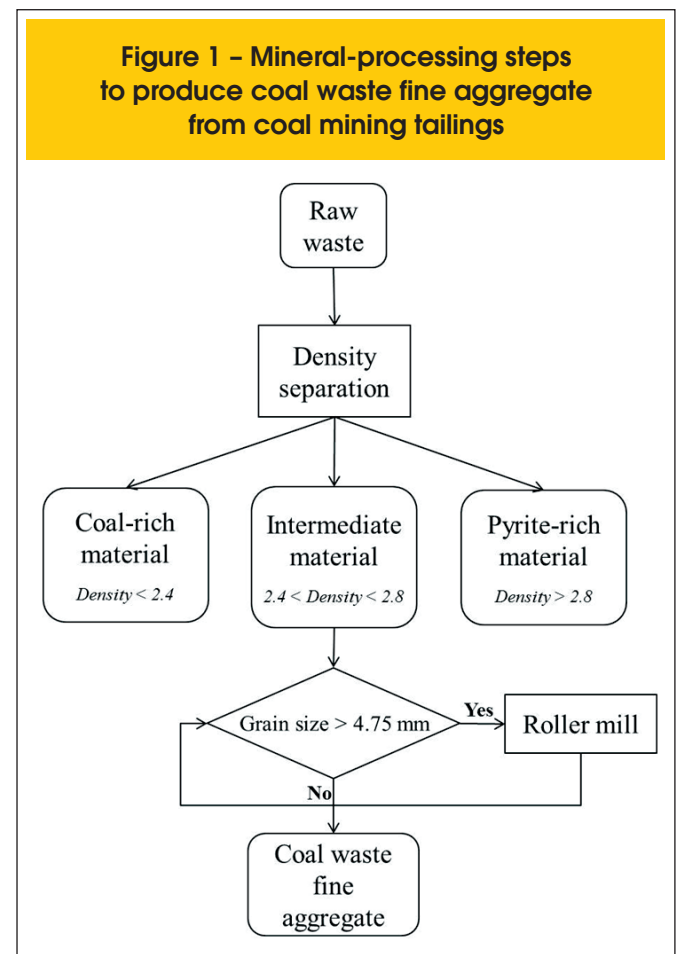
Figure 1 – Mineral-processing steps to produce coal waste fine aggregate from coal mining tailings

Raw waste

Density separation

Coal-rich material
Density < 2.4

Intermediate material
2.4 < Density < 2.8

Pyrite-rich material
Density > 2.8

Grain size > 4.75 mm

Yes

Roller mill

No

Coal waste fine aggregate